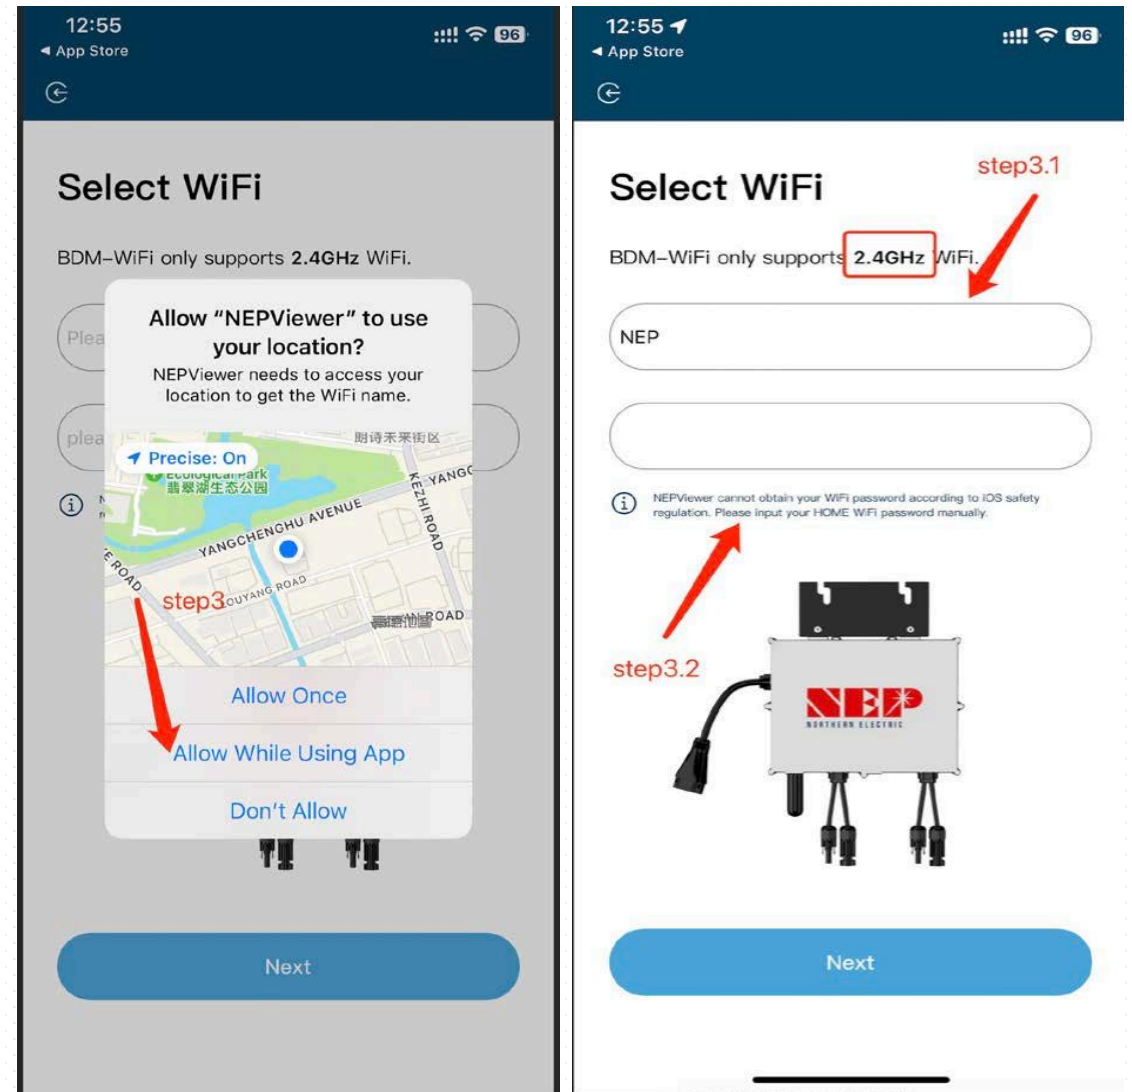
12:55
◀ App Store
96

Select WiFi

BDM-WiFi only supports 2.4GHz WiFi.

Plea

plea

Allow "NEPViewer" to use your location?
NEPViewer needs to access your location to get the WiFi name.

Precise: On
Ecological Park
翡翠湖生态公园
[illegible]街区
YANGCHENCHU AVENUE
YANG
KEZHI ROAD
ROAD
OUYANG ROAD
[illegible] ROAD
step3

Allow Once
Allow While Using App
Don't Allow

Next

12:55
◀ App Store
96

Select WiFi
step3.1

BDM-WiFi only supports 2.4GHz WiFi.

NEP

NEPViewer cannot obtain your WiFi password according to iOS safety regulation. Please input your HOME WiFi password manually.

step3.2

NEP
NORTHERN ELECTRIC

Next